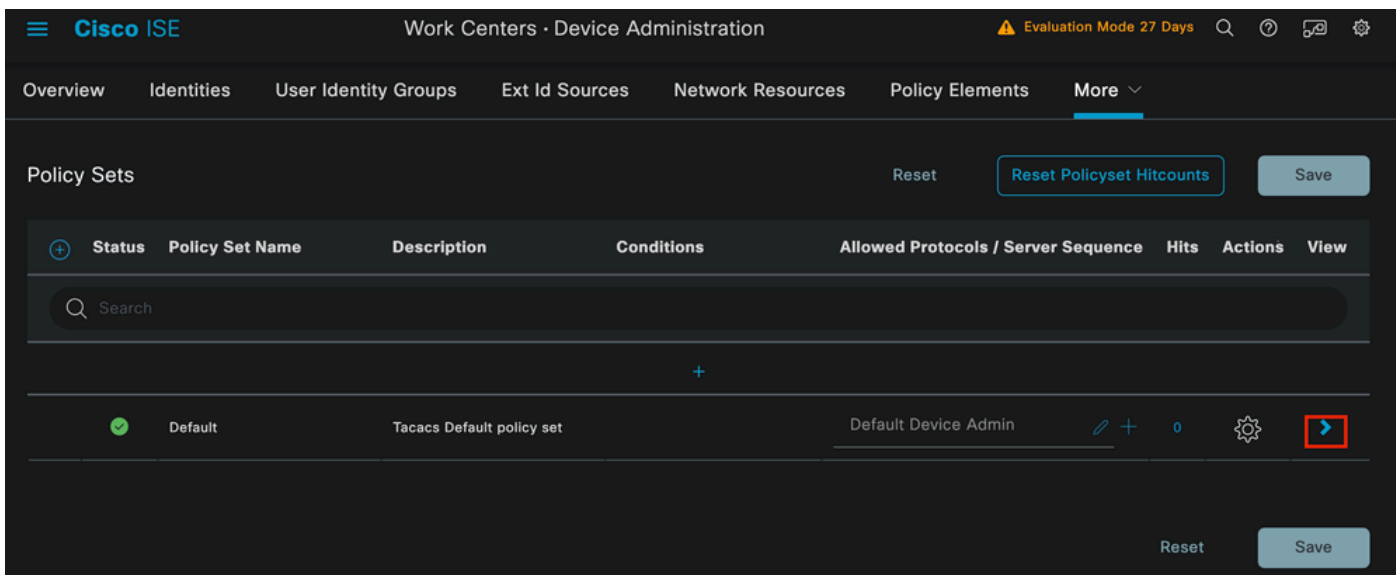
Cisco ISE

Work Centers · Device Administration

Evaluation Mode 27 Days

Overview Identities User Identity Groups Ext Id Sources Network Resources Policy Elements More

Policy Sets

Reset Reset Policyset Hitcounts Save

| Status | Policy Set Name | Description | Conditions | Allowed Protocols / Server Sequence | Hits | Actions | View |
|---|---|---|---|---|---|---|---|
| | Default | Tacacs Default policy set | | Default Device Admin | 0 | | |

Search

+

Reset Save